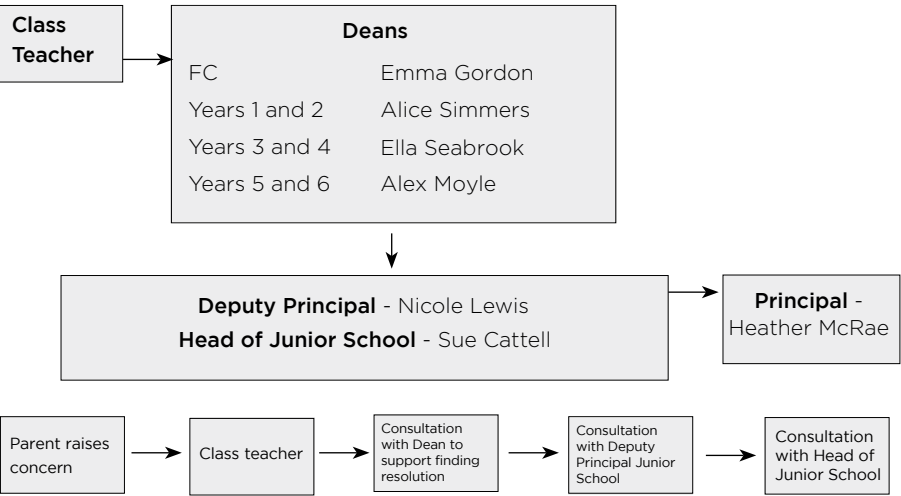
Class Teacher

Deans

| | |
|---|---|
| FC | Emma Gordon |
| Years 1 and 2 | Alice Simmers |
| Years 3 and 4 | Ella Seabrook |
| Years 5 and 6 | Alex Moyle |

Deputy Principal - Nicole Lewis
Head of Junior School - Sue Cattell

Principal - Heather McRae

Parent raises concern

Class teacher

Consultation with Dean to support finding resolution

Consultation with Deputy Principal Junior School

Consultation with Head of Junior School